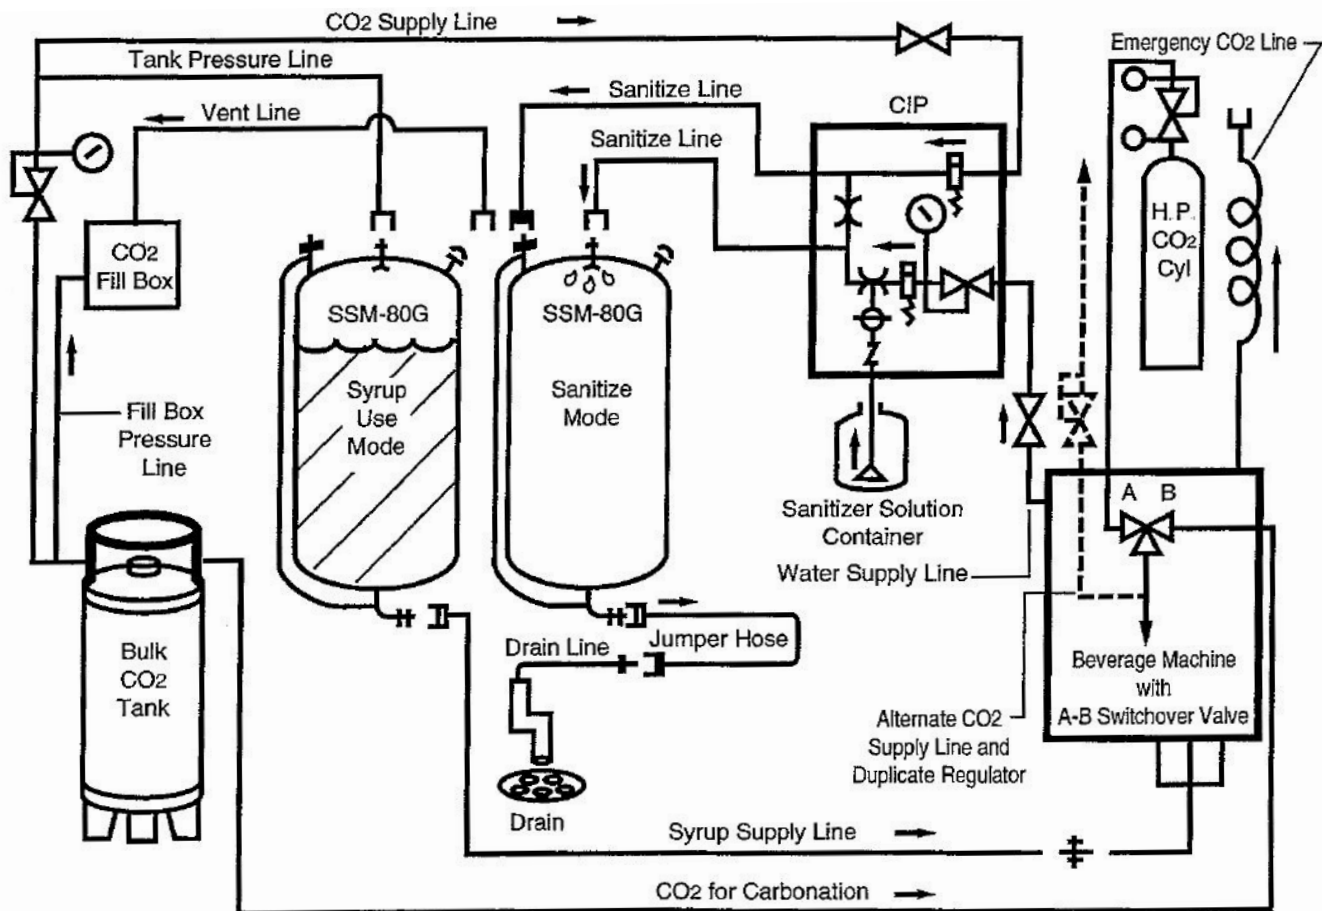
CO2 Supply Line

Tank Pressure Line

Vent Line

Sanitize Line

Sanitize Line

CIP

Emergency CO2 Line

CO2 Fill Box

SSM-80G

SSM-80G

H.P. CO2 Cyl

Syrup Use Mode

Sanitize Mode

Fill Box Pressure Line

Sanitizer Solution Container

Water Supply Line

A B

Bulk CO2 Tank

Drain Line

Jumper Hose

Beverage Machine with A-B Switchover Valve

Alternate CO2 Supply Line and Duplicate Regulator

Drain

Syrup Supply Line

CO2 for Carbonation